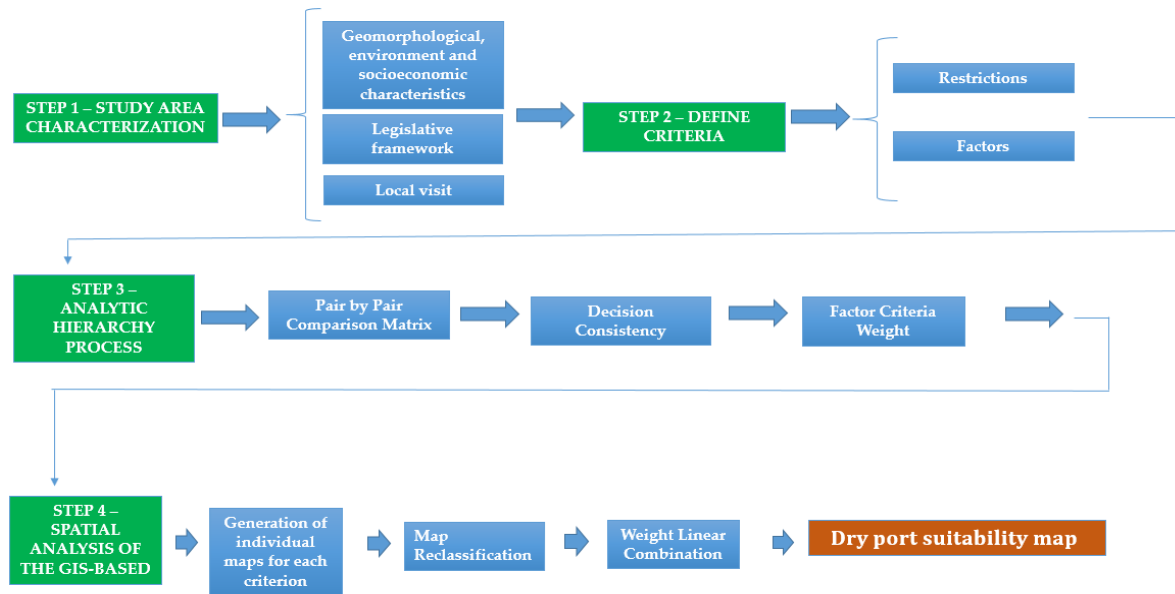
STEP 1 – STUDY AREA CHARACTERIZATION

Geomorphological, environment and socioeconomic characteristics

Legislative framework

Local visit

STEP 2 – DEFINE CRITERIA

Restrictions

Factors

STEP 3 – ANALYTIC HIERARCHY PROCESS

Pair by Pair Comparison Matrix

Decision Consistency

Factor Criteria Weight

STEP 4 – SPATIAL ANALYSIS OF THE GIS-BASED

Generation of individual maps for each criterion

Map Reclassification

Weight Linear Combination

Dry port suitability map